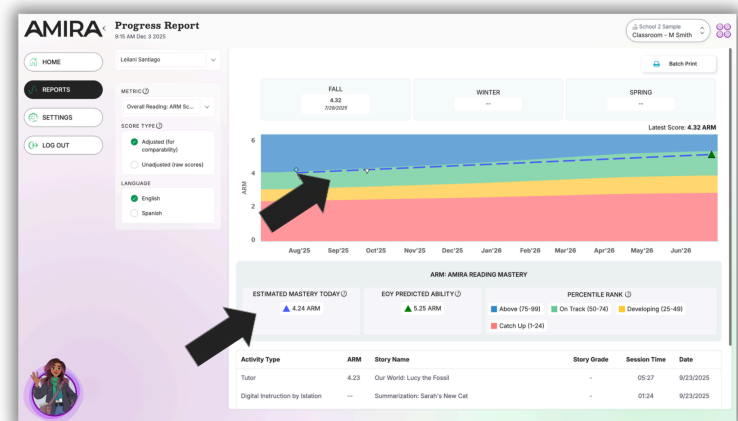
AMIRA

Progress Report
9:15 AM Dec 3 2025

School 2 Sample
Classroom - M Smith

HOME
REPORTS
SETTINGS
LOG OUT

Leilani Santiago

METRIC
Overall Reading: ARM Sc...

SCORE TYPE
Adjusted (for comparability)
Unadjusted (raw scores)

LANGUAGE
English
Spanish

Batch Print

| FALL | WINTER | SPRING |
|---|---|---|
| 4.32 7/29/2025 | -- | -- |

Latest Score: 4.32 ARM

6
4
2
0
ARM

Aug'25 Sep'25 Oct'25 Nov'25 Dec'25 Jan'26 Feb'26 Mar'26 Apr'26 May'26 Jun'26

ARM: AMIRA READING MASTERY

ESTIMATED MASTERY TODAY
4.24 ARM

EOY PREDICTED ABILITY
5.25 ARM

PERCENTILE RANK
Above (75-99) On Track (50-74) Developing (25-49) Catch Up (1-24)

| Activity Type | ARM | Story Name | Story Grade | Session Time | Date |
|---|---|---|---|---|---|
| Tutor | 4.23 | Our World: Lucy the Fossil | - | 05:27 | 9/23/2025 |
| Digital Instruction by Istation | -- | Summarization: Sarah's New Cat | - | 01:24 | 9/23/2025 |